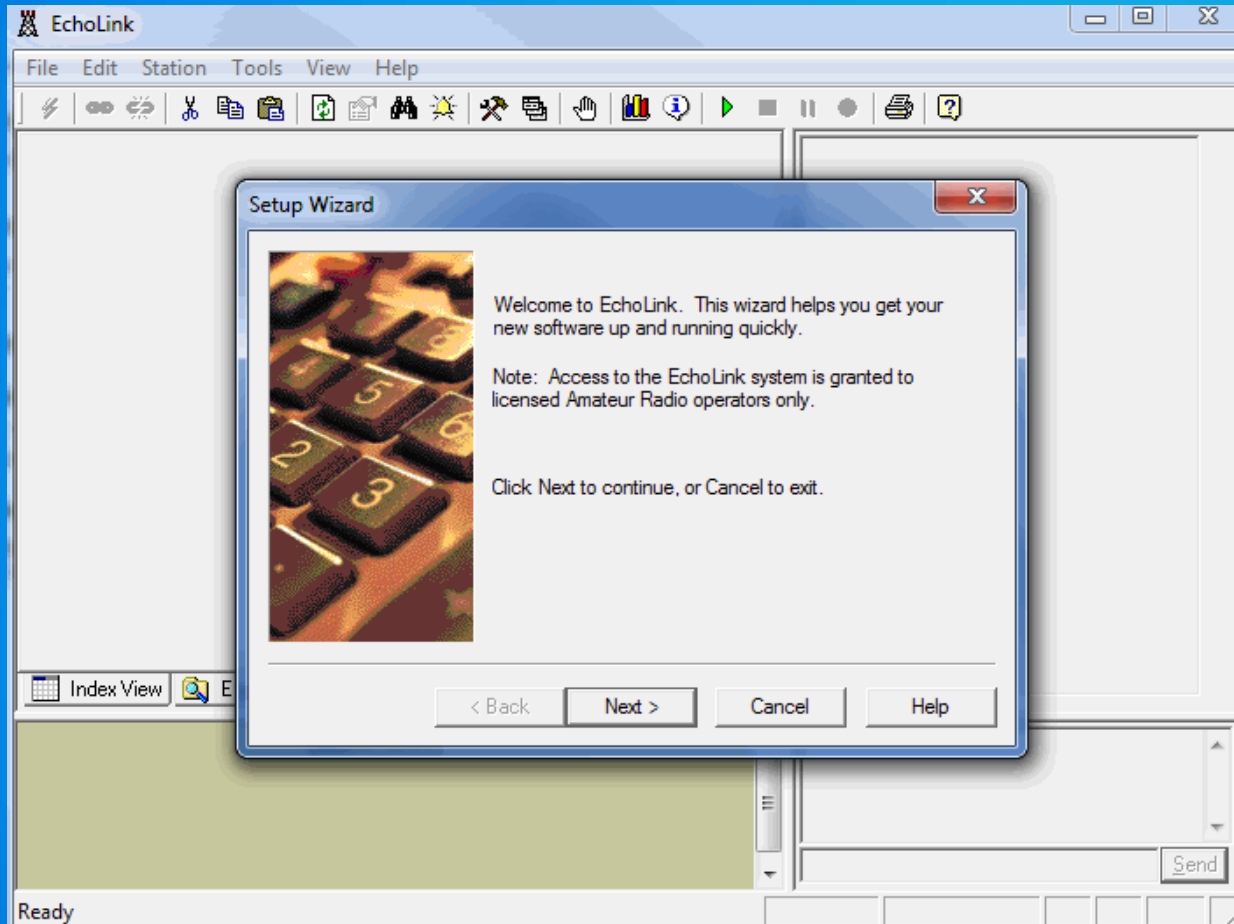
EchoLink

File Edit Station Tools View Help

Setup Wizard

Welcome to EchoLink. This wizard helps you get your new software up and running quickly.

Note: Access to the EchoLink system is granted to licensed Amateur Radio operators only.

Click Next to continue, or Cancel to exit.

< Back Next > Cancel Help

Index View E

Send

Ready